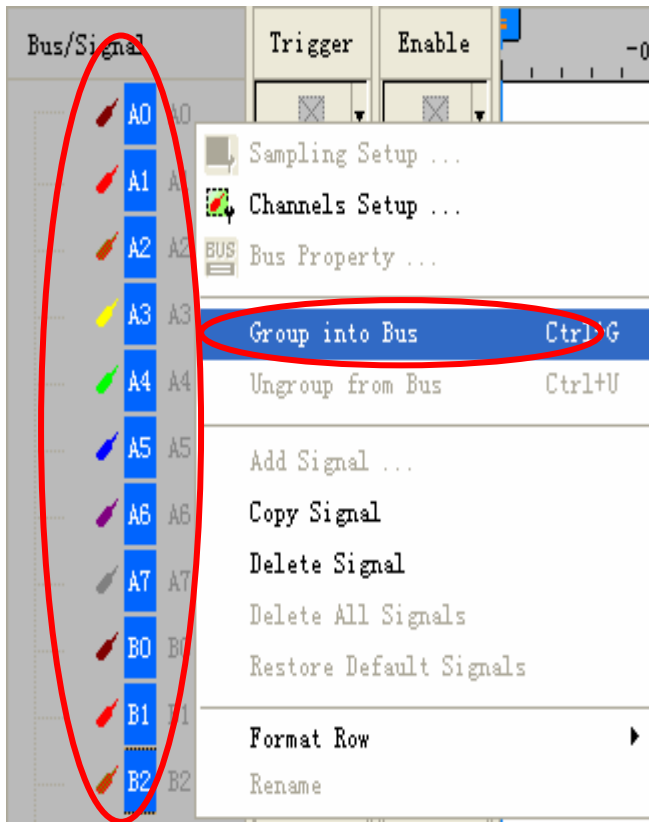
Bus/Signal

Trigger

Enable

-0

A0 A0

A1 A1

A2 A2

A3 A3

A4 A4

A5 A5

A6 A6

A7 A7

B0 B0

B1 B1

B2 B2

Sampling Setup ...

Channels Setup ...

BUS Bus Property ...

Group into Bus Ctrl+G

Ungroup from Bus Ctrl+U

Add Signal ...

Copy Signal

Delete Signal

Delete All Signals

Restore Default Signals

Format Row

Rename